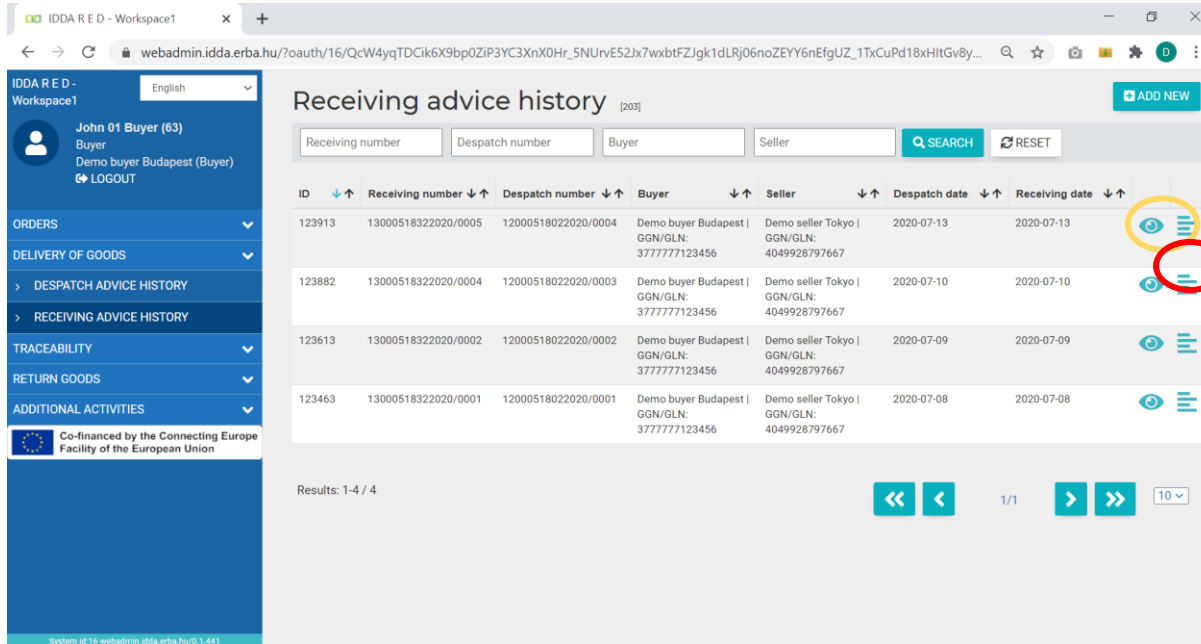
IDDA R E D - Workspace1 ×

webadmin.idda.erba.hu/?oauth/16/QcW4yqTDCik6X9bp0ZiP3YC3XnX0Hr_5NUrvE52Jx7wxbtFZJgk1dLRj06noZEYY6nEfgUZ_1TxCuPd18xHItGv8y...

IDDA R E D - Workspace1

English

John 01 Buyer (63)
Buyer
Demo buyer Budapest (Buyer)
LOGOUT

ORDERS
DELIVERY OF GOODS
DESPATCH ADVICE HISTORY
RECEIVING ADVICE HISTORY
TRACEABILITY
RETURN GOODS
ADDITIONAL ACTIVITIES

Co-financed by the Connecting Europe Facility of the European Union

System id:16 webadmin.idda.erba.hu/0.1.441

Receiving advice history [203]

ADD NEW

Receiving number | Despatch number | Buyer | Seller | SEARCH | RESET

| ID | Receiving number | Despatch number | Buyer | Seller | Despatch date | Receiving date |
|---|---|---|---|---|---|---|
| 123913 | 13000518322020/0005 | 12000518022020/0004 | Demo buyer Budapest \| GGN/GLN: 3777777123456 | Demo seller Tokyo \| GGN/GLN: 4049928797667 | 2020-07-13 | 2020-07-13 |
| 123882 | 13000518322020/0004 | 12000518022020/0003 | Demo buyer Budapest \| GGN/GLN: 3777777123456 | Demo seller Tokyo \| GGN/GLN: 4049928797667 | 2020-07-10 | 2020-07-10 |
| 123613 | 13000518322020/0002 | 12000518022020/0002 | Demo buyer Budapest \| GGN/GLN: 3777777123456 | Demo seller Tokyo \| GGN/GLN: 4049928797667 | 2020-07-09 | 2020-07-09 |
| 123463 | 13000518322020/0001 | 12000518022020/0001 | Demo buyer Budapest \| GGN/GLN: 3777777123456 | Demo seller Tokyo \| GGN/GLN: 4049928797667 | 2020-07-08 | 2020-07-08 |

Results: 1-4 / 4

1/1

10